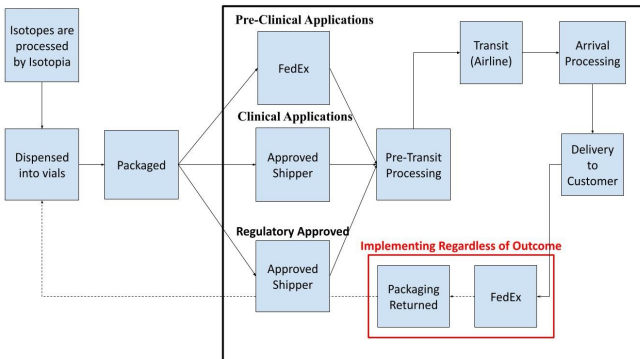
Isotopes are processed by Isotopia

Dispensed into vials

Packaged

Pre-Clinical Applications

FedEx

Clinical Applications

Approved Shipper

Regulatory Approved

Approved Shipper

Pre-Transit Processing

Transit (Airline)

Arrival Processing

Delivery to Customer

Implementing Regardless of Outcome

Packaging Returned

FedEx